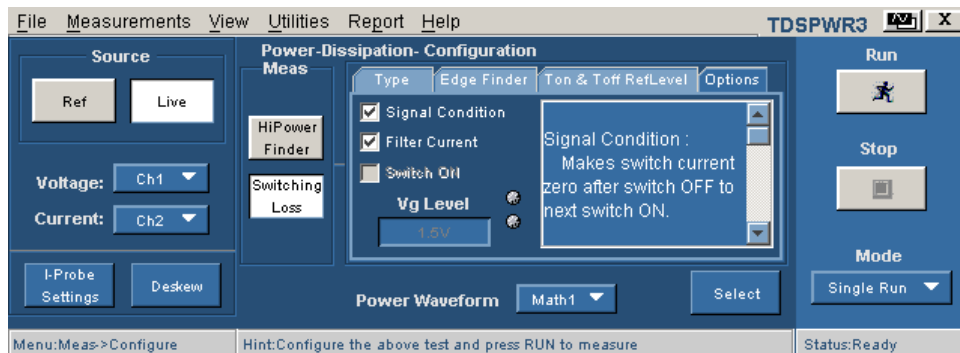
File Measurements View Utilities Report Help
TDSPWR3 X

Source
Ref Live
Voltage: Ch1
Current: Ch2
I-Probe Settings
Deskew

Power-Dissipation- Configuration
Meas
HiPower Finder
Switching Loss
Type Edge Finder Ton & Toff RefLevel Options
Signal Condition
Filter Current
Switch ON
Vg Level
1.5V
Signal Condition : Makes switch current zero after switch OFF to next switch ON.
Power Waveform Math1
Select

Run
Stop
Mode
Single Run

Menu:Meas->Configure
Hint:Configure the above test and press RUN to measure
Status:Ready